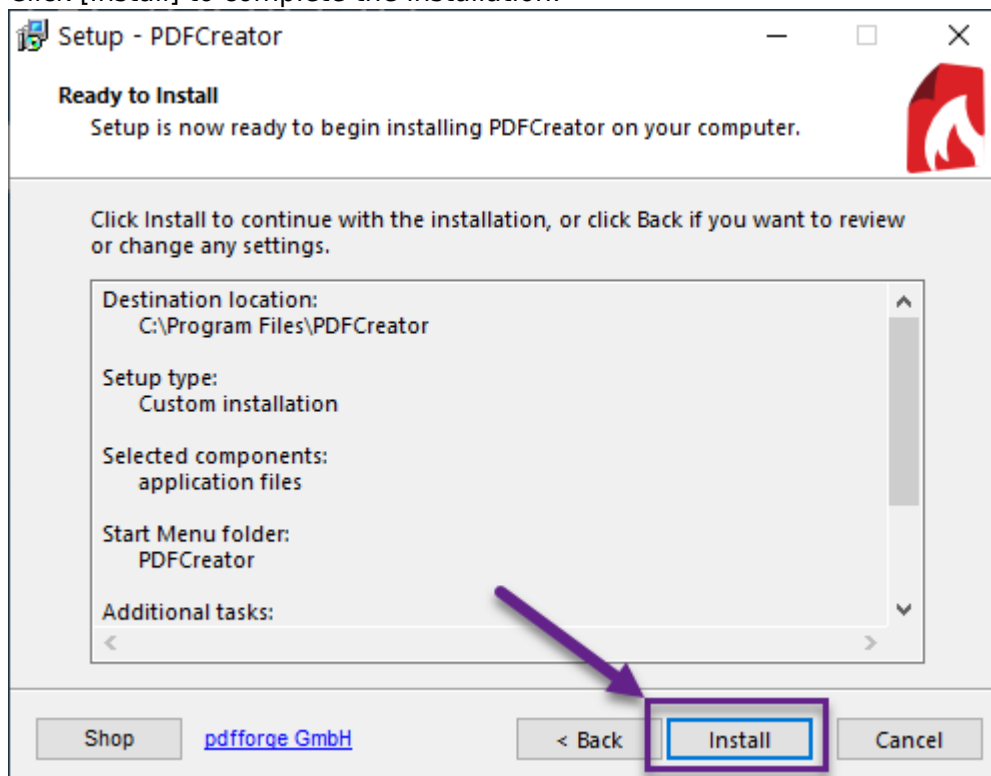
Click [Install] to complete the installation.

Setup - PDFCreator

Ready to Install
Setup is now ready to begin installing PDFCreator on your computer.

Click Install to continue with the installation, or click Back if you want to review or change any settings.

Destination location:
C:\Program Files\PDFCreator

Setup type:
Custom installation

Selected components:
application files

Start Menu folder:
PDFCreator

Additional tasks:

Shop
pdfforge GmbH
< Back
Install
Cancel